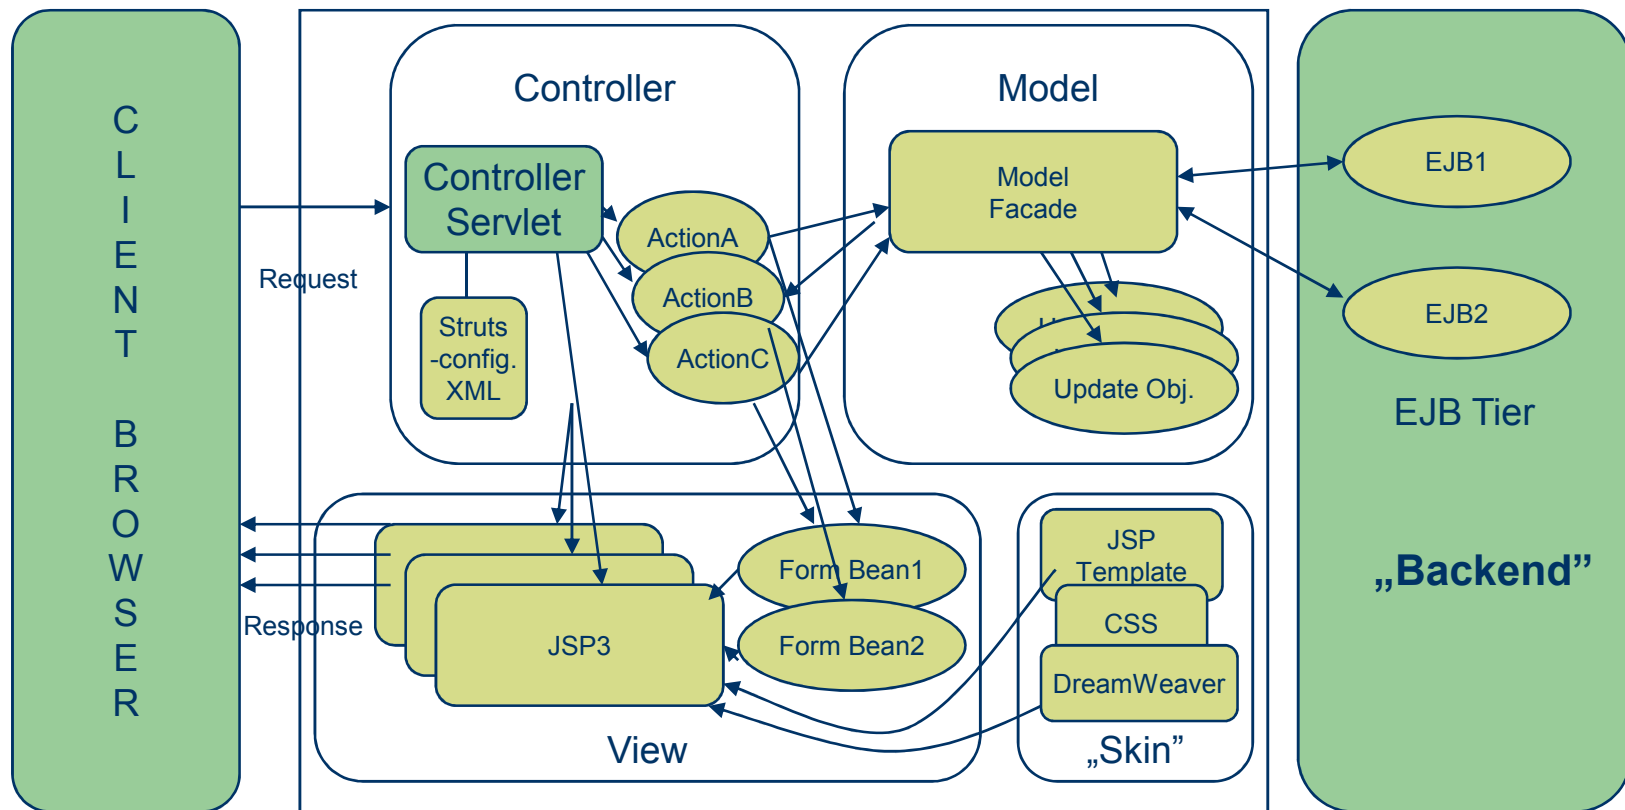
C L I E N T B R O W S E R

Request

Response

Controller

Controller Servlet

Struts -config. XML

ActionA

ActionB

ActionC

Model

Model Facade

Update Obj.

EJB1

EJB2

EJB Tier

„Backend"

View

JSP3

Form Bean1

Form Bean2

JSP Template

CSS

DreamWeaver

„Skin"